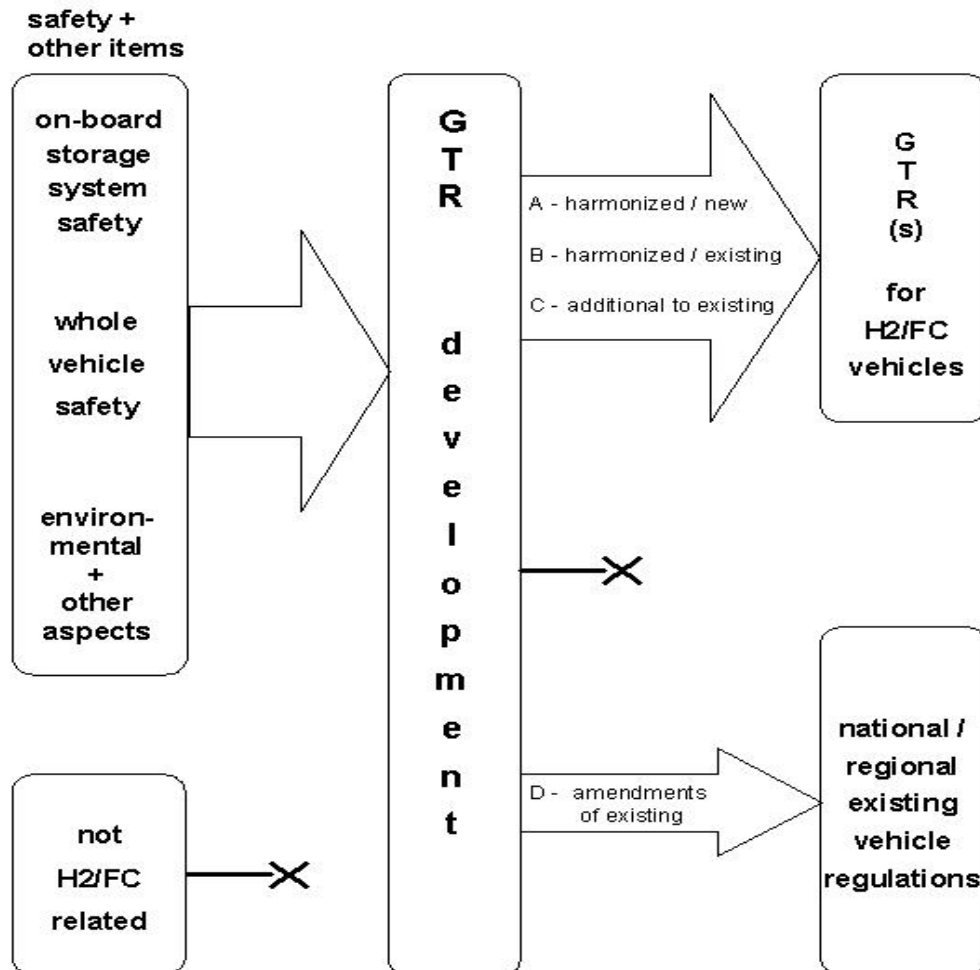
safety + other items

on-board storage system safety

whole vehicle safety

environmental + other aspects

not H2/FC related

GTR development

A - harmonized / new

B - harmonized / existing

C - additional to existing

D - amendments of existing

GTR (s) for H2/FC vehicles

national / regional existing vehicle regulations